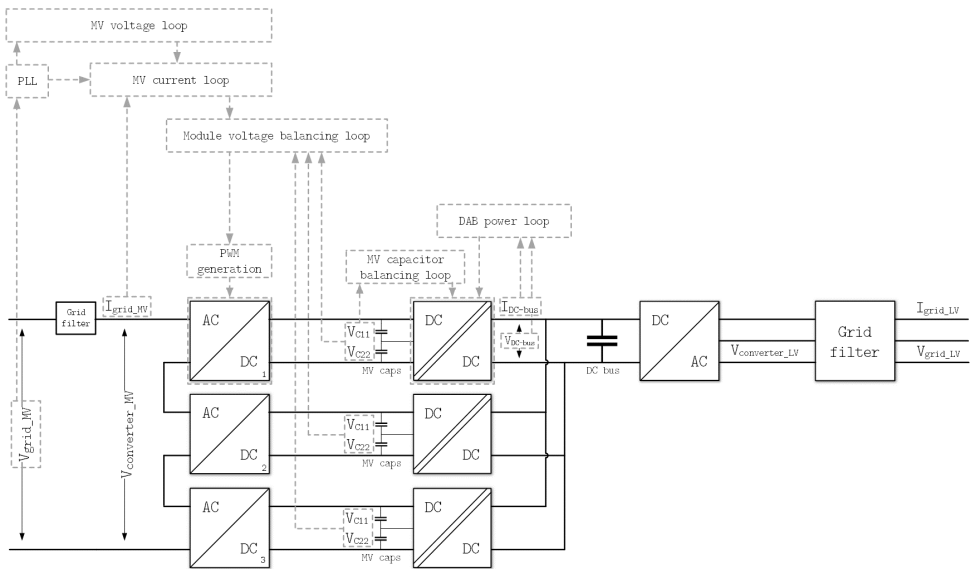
MV voltage loop

PLL

MV current loop

Module voltage balancing loop

DAB power loop

PWM generation

MV capacitor balancing loop

Grid filter

$I_{grid\_MV}$

AC

DC 1

$V_{C11}$

$V_{C22}$

MV caps

DC

DC

$I_{DC\text{-}bus}$

$V_{DC\text{-}bus}$

DC bus

DC

AC

$V_{converter\_LV}$

Grid filter

$I_{grid\_LV}$

$V_{grid\_LV}$

$V_{grid\_MV}$

$V_{converter\_MV}$

AC

DC 2

$V_{C11}$

$V_{C22}$

MV caps

DC

DC

AC

DC 3

$V_{C11}$

$V_{C22}$

MV caps

DC

DC